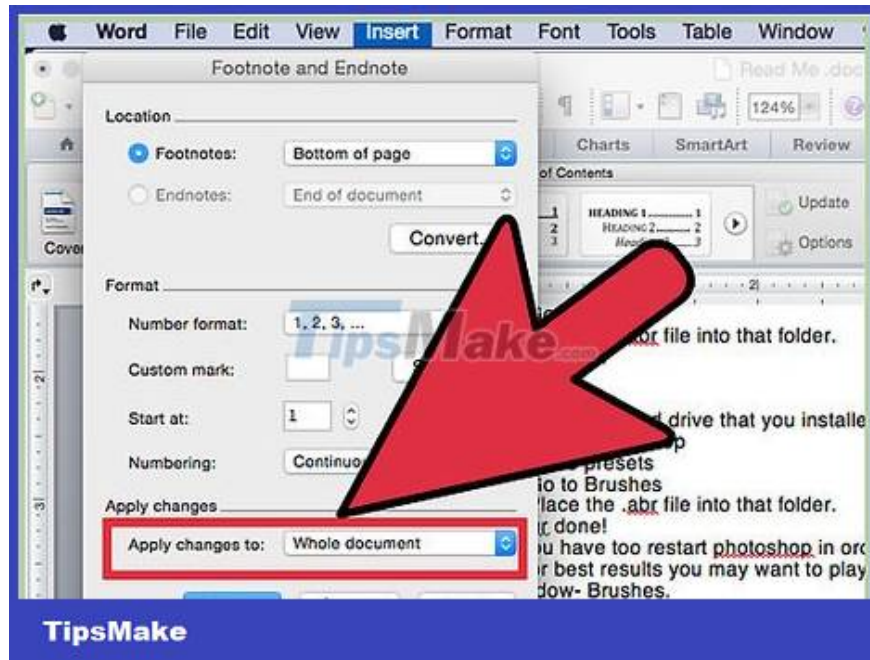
Word File Edit View Insert Format Font Tools Table Window

Footnote and Endnote

Read Me .doc

124%

Charts SmartArt Review

of Contents

Update

Options

Cove

HEADING 1 1
HEADING 2 2
Head 3

Location

Footnotes: Bottom of page

Endnotes: End of document

Convert...

Format

Number format: 1, 2, 3, ...

Custom mark:

Start at: 1

Numbering: Continuo

Apply changes

Apply changes to: Whole document

TipsMake.com

file into that folder.

drive that you installe
p
presets
o to Brushes
lace the .abr file into that folder.
r done!
u have too restart photoshop in orc
r best results you may want to play
dow- Brushes.

TipsMake